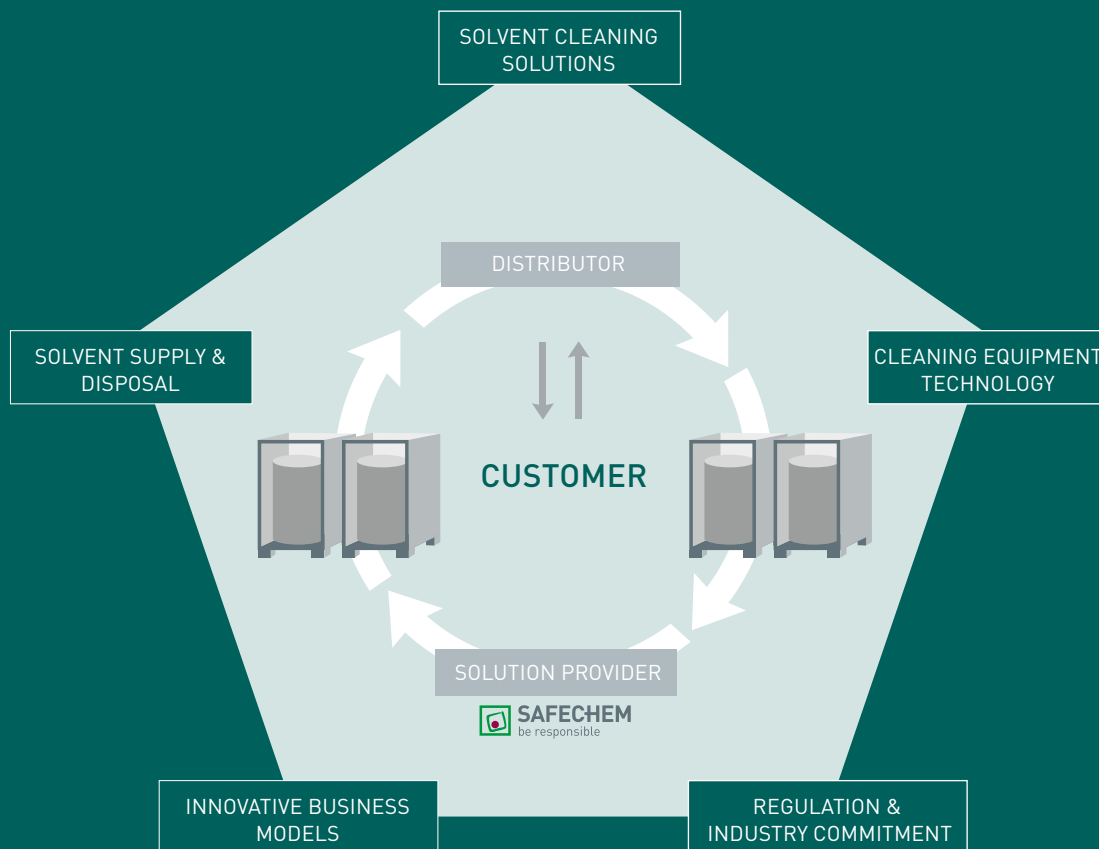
SOLVENT CLEANING SOLUTIONS

DISTRIBUTOR

SOLVENT SUPPLY & DISPOSAL

CLEANING EQUIPMENT TECHNOLOGY

CUSTOMER

SOLUTION PROVIDER

SAFECHEM
be responsible

INNOVATIVE BUSINESS MODELS

REGULATION & INDUSTRY COMMITMENT